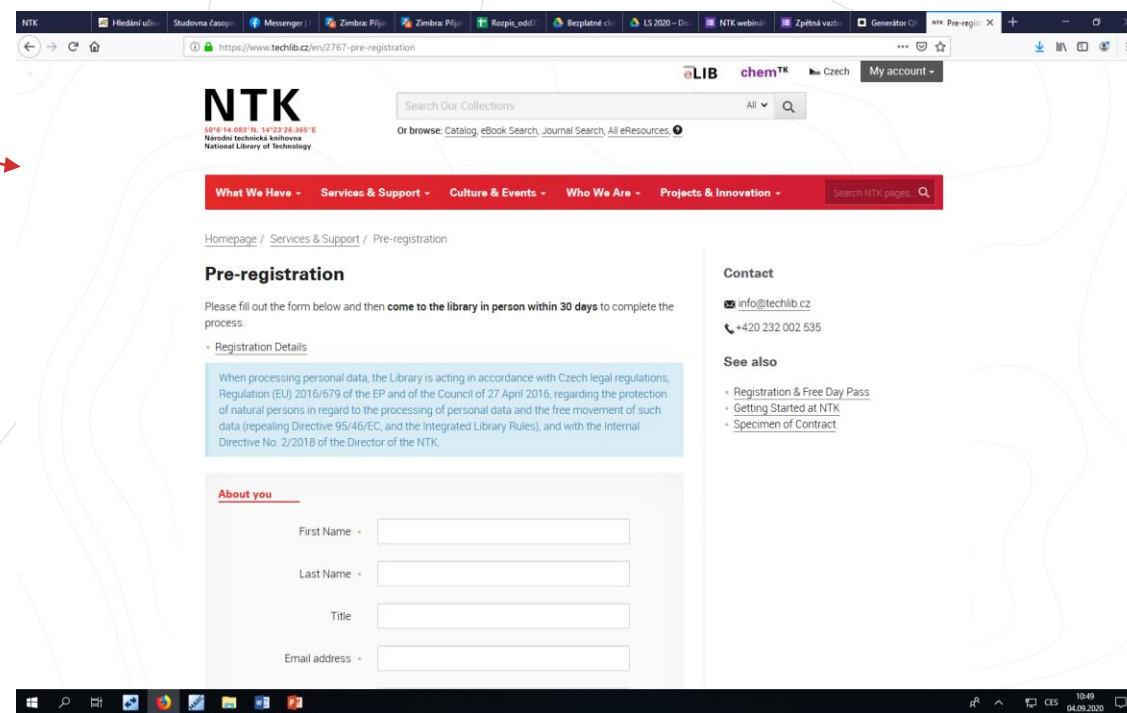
NTK | Hledání uživ | Studovna časopi | Messenger | Zimbra: Příjer | Zimbra: Příjer | Rozpis_oddíl | Bezplatné clo | LS 2020 – Dis | NTK webinář | Zpětná vazba | Generátor QR | NTK Pre-regis

https://www.techlib.cz/en/2767-pre-registration

eLIB chemTK Czech My account

NTK
50°6'14.083"N, 14°23'26.365"E
Národní technická knihovna
National Library of Technology

Search Our Collections All

Or browse: Catalog, eBook Search, Journal Search, All eResources,

What We Have · Services & Support · Culture & Events · Who We Are · Projects & Innovation · Search NTK pages

Homepage / Services & Support / Pre-registration

Pre-registration

Please fill out the form below and then come to the library in person within 30 days to complete the process.

· Registration Details

When processing personal data, the Library is acting in accordance with Czech legal regulations, Regulation (EU) 2016/679 of the EP and of the Council of 27 April 2016, regarding the protection of natural persons in regard to the processing of personal data and the free movement of such data (repealing Directive 95/46/EC, and the Integrated Library Rules), and with the Internal Directive No. 2/2018 of the Director of the NTK.

About you

First Name ·

Last Name ·

Title

Email address ·

Contact

info@techlib.cz

+420 232 002 535

See also

· Registration & Free Day Pass
· Getting Started at NTK
· Specimen of Contract

CES 10:49 04.09.2020